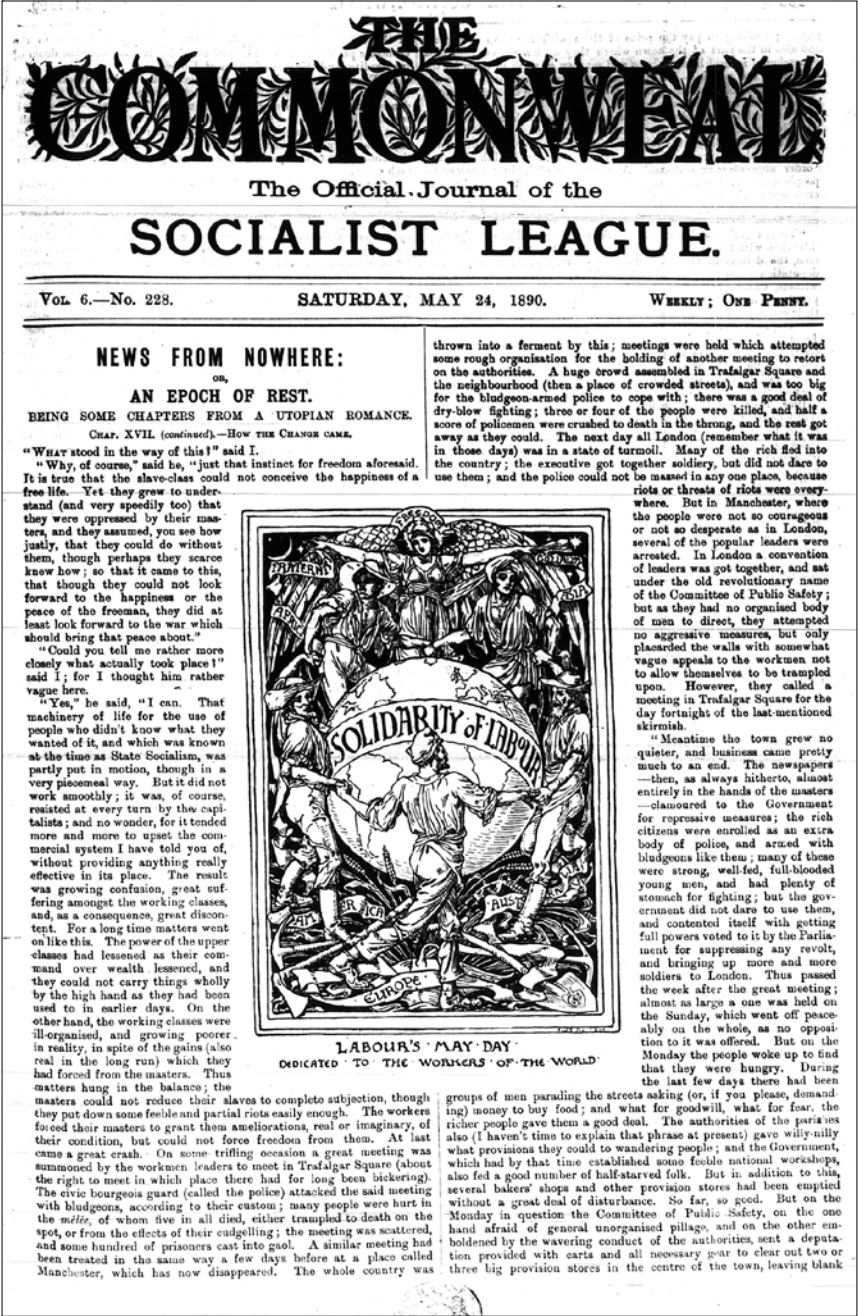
THE COMMONWEAL

The Official Journal of the

SOCIALIST LEAGUE.

VOL. 6.—No. 228. SATURDAY, MAY 24, 1890. WEEKLY; ONE PENNY.

NEWS FROM NOWHERE:

OR,

AN EPOCH OF REST.

BEING SOME CHAPTERS FROM A UTOPIAN ROMANCE.

CHAP. XVII. (continued).—HOW THE CHANGE CAME.

"WHAT stood in the way of this?" said I.

"Why, of course," said he, "just that instinct for freedom aforesaid. It is true that the slave-class could not conceive the happiness of a free life. Yet they grew to understand (and very speedily too) that they were oppressed by their masters, and they assumed, you see how justly, that they could do without them, though perhaps they scarce knew how; so that it came to this, that though they could not look forward to the happiness or the peace of the freeman, they did at least look forward to the war which should bring that peace about."

"Could you tell me rather more closely what actually took place?" said I; for I thought him rather vague here.

"Yes," he said, "I can. That machinery of life for the use of people who didn't know what they wanted of it, and which was known at the time as State Socialism, was partly put in motion, though in a very piecemeal way. But it did not work smoothly; it was, of course, resisted at every turn by the capitalists; and no wonder, for it tended more and more to upset the commercial system I have told you of, without providing anything really effective in its place. The result was growing confusion, great suffering amongst the working classes, and, as a consequence, great discontent. For a long time matters went on like this. The power of the upper classes had lessened as their command over wealth lessened, and they could not carry things wholly by the high hand as they had been used to in earlier days. On the other hand, the working classes were ill-organised, and growing poorer in reality, in spite of the gains (also real in the long run) which they had forced from the masters. Thus matters hung in the balance; the masters could not reduce their slaves to complete subjection, though they put down some feeble and partial riots easily enough. The workers forced their masters to grant them ameliorations, real or imaginary, of their condition, but could not force freedom from them. At last came a great crash. On some trifling occasion a great meeting was summoned by the workmen leaders to meet in Trafalgar Square (about the right to meet in which place there had for long been bickering). The civic bourgeois guard (called the police) attacked the said meeting with bludgeons, according to their custom; many people were hurt in the mêlée, of whom five in all died, either trampled to death on the spot, or from the effects of their cudgelling; the meeting was scattered, and some hundred of prisoners cast into gaol. A similar meeting had been treated in the same way a few days before at a place called Manchester, which has now disappeared. The whole country was thrown into a ferment by this; meetings were held which attempted some rough organisation for the holding of another meeting to retort on the authorities. A huge crowd assembled in Trafalgar Square and the neighbourhood (then a place of crowded streets), and was too big for the bludgeon-armed police to cope with; there was a good deal of dry-blow fighting; three or four of the people were killed, and half a score of policemen were crushed to death in the throng, and the rest got away as they could. The next day all London (remember what it was in those days) was in a state of turmoil. Many of the rich fled into the country; the executive got together soldiery, but did not dare to use them; and the police could not be massed in any one place, because riots or threats of riots were everywhere. But in Manchester, where the people were not so courageous or not so desperate as in London, several of the popular leaders were arrested. In London a convention of leaders was got together, and sat under the old revolutionary name of the Committee of Public Safety; but as they had no organised body of men to direct, they attempted no aggressive measures, but only placarded the walls with somewhat vague appeals to the workmen not to allow themselves to be trampled upon. However, they called a meeting in Trafalgar Square for the day fortnight of the last-mentioned skirmish.

"Meantime the town grew no quieter, and business came pretty much to an end. The newspapers—then, as always hitherto, almost entirely in the hands of the masters—clamoured to the Government for repressive measures; the rich citizens were enrolled as an extra body of police, and armed with bludgeons like them; many of these were strong, well-fed, full-blooded young men, and had plenty of stomach for fighting; but the government did not dare to use them, and contented itself with getting full powers voted to it by the Parliament for suppressing any revolt, and bringing up more and more soldiers to London. Thus passed the week after the great meeting; almost as large a one was held on the Sunday, which went off peaceably on the whole, as no opposition to it was offered. But on the Monday the people woke up to find that they were hungry. During the last few days there had been groups of men parading the streets asking (or, if you please, demanding) money to buy food; and what for goodwill, what for fear, the richer people gave them a good deal. The authorities of the parishes also (I haven't time to explain that phrase at present) gave willy-nilly what provisions they could to wandering people; and the Government, which had by that time established some feeble national workshops, also fed a good number of half-starved folk. But in addition to this, several bakers' shops and other provision stores had been emptied without a great deal of disturbance. So far, so good. But on the Monday in question the Committee of Public Safety, on the one hand afraid of general unorganised pillage, and on the other emboldened by the wavering conduct of the authorities, sent a deputation provided with carts and all necessary gear to clear out two or three big provision stores in the centre of the town, leaving blank

FREEDOM
FRATERNITY
ASIA
AFRICA
SOLIDARITY OF LABOUR
AMERICA
AUSTRALIA
EUROPE

LABOUR'S MAY DAY
DEDICATED TO THE WORKERS OF THE WORLD